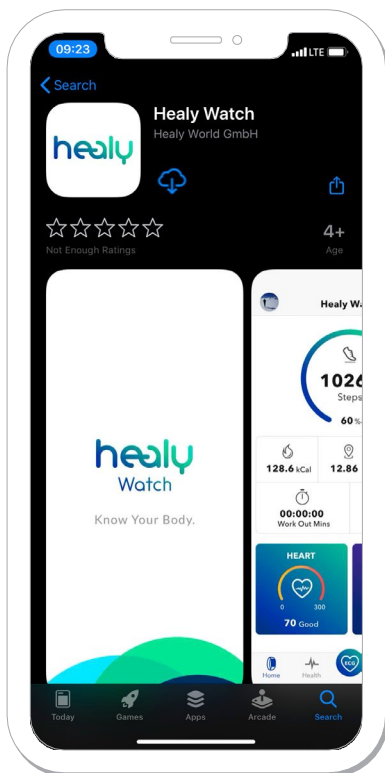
09:23
LTE
Search
healy
Healy Watch
Healy World GmbH
☆☆☆☆☆
Not Enough Ratings
4+
Age
healy
Watch
Know Your Body.
Healy W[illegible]
102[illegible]
Steps
60%
128.6 kCal
12.86
00:00:00
Work Out Mins
HEART
0
300
70 Good
Home
Health
ECG
Today
Games
Apps
Arcade
Search